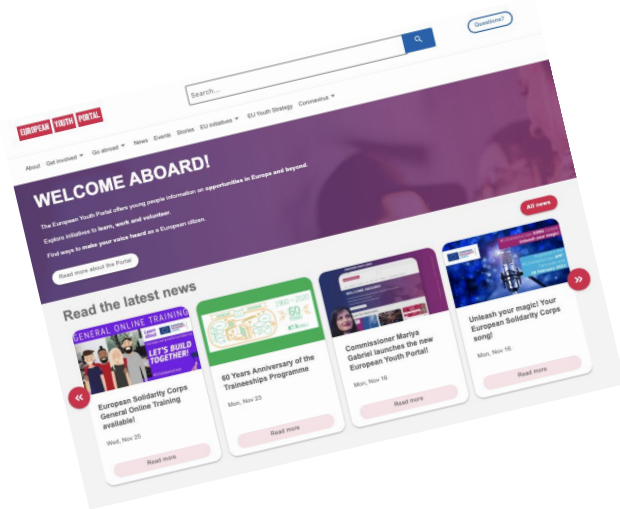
Questions?

Search...

EUROPEAN YOUTH PORTAL

About Get involved Go abroad News Events Stories EU initiatives EU Youth Strategy Coronavirus

WELCOME ABOARD!

The European Youth Portal offers young people information on opportunities in Europe and beyond.

Explore initiatives to learn, work and volunteer.

Find ways to make your voice heard as a European citizen.

Read more about the Portal

All news

Read the latest news

GENERAL ONLINE TRAINING

LET'S BUILD TOGETHER!

European Solidarity Corps General Online Training available!

Wed, Nov 25

Read more

60 Years Anniversary of the Traineeships Programme

Mon, Nov 23

Read more

Commissioner Mariya Gabriel launches the new European Youth Portal!

Mon, Nov 16

Read more

Unleash your magic! Your European Solidarity Corps song!

Mon, Nov 16

Read more